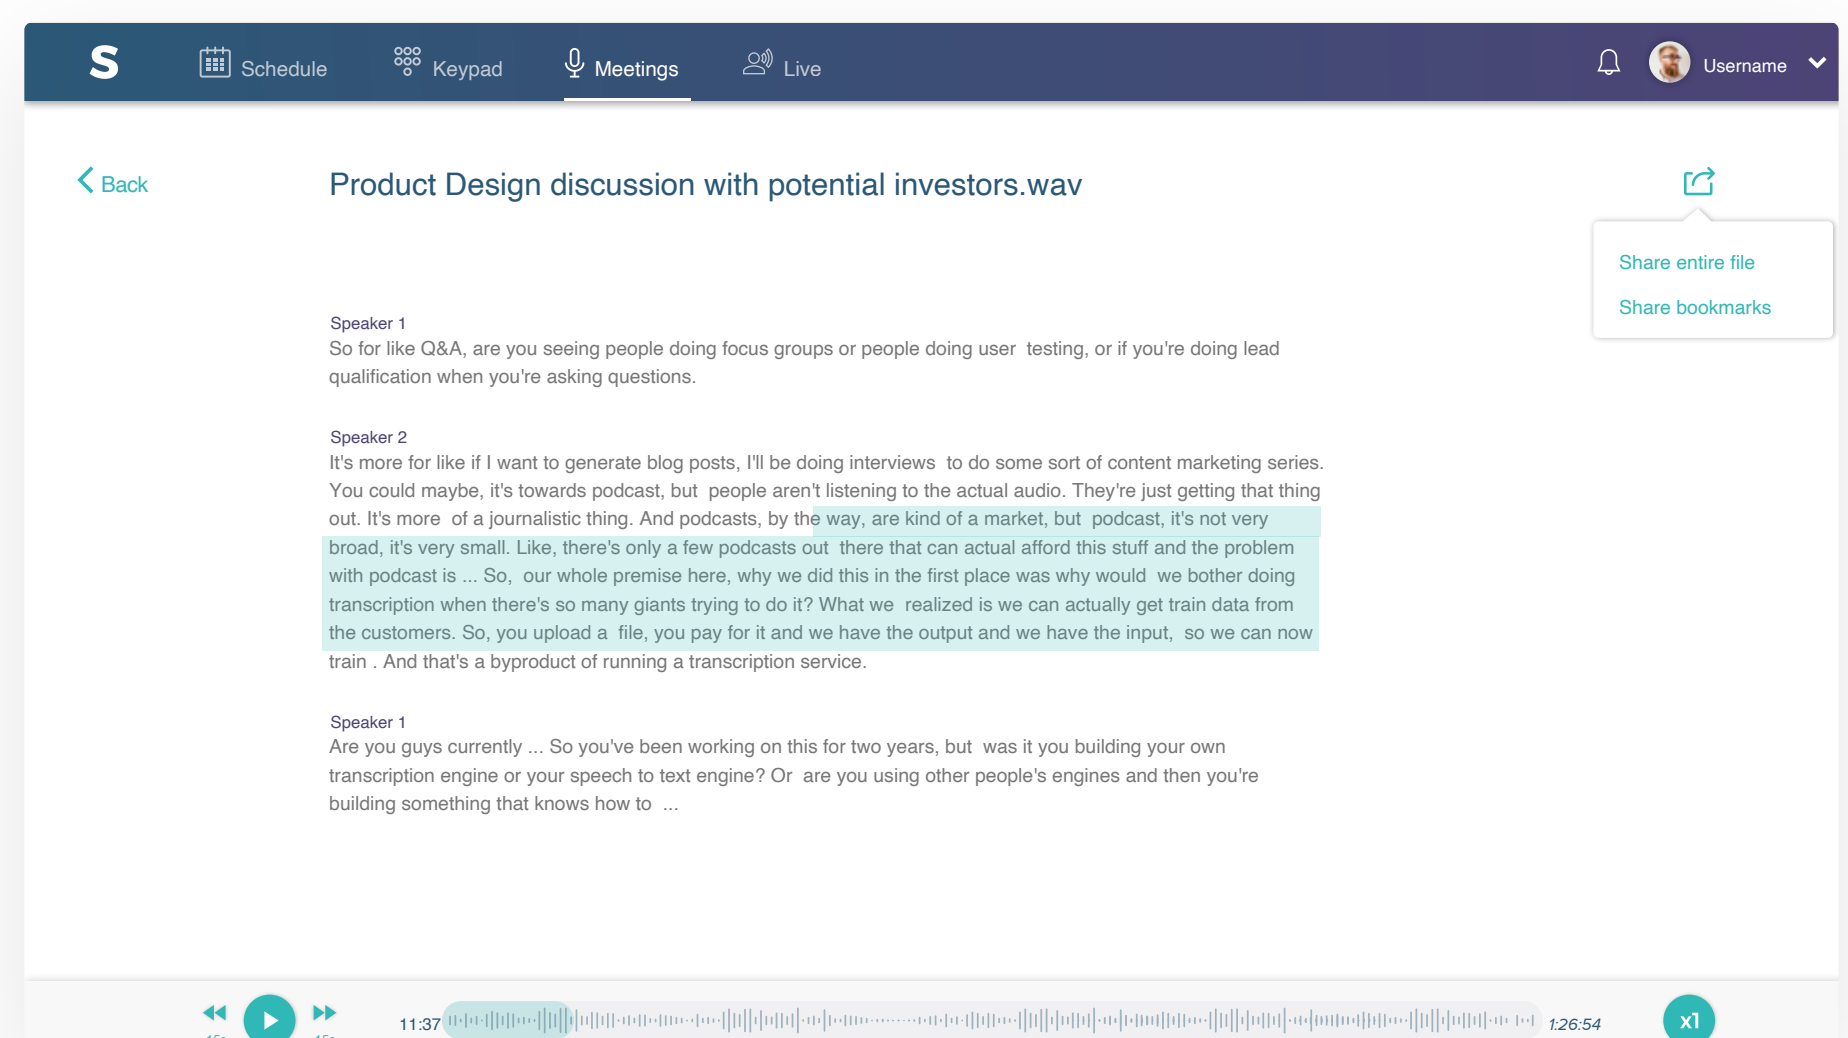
S Schedule Keypad Meetings Live Username

Back

Product Design discussion with potential investors.wav

Share entire file

Share bookmarks

Speaker 1
So for like Q&A, are you seeing people doing focus groups or people doing user testing, or if you're doing lead qualification when you're asking questions.

Speaker 2
It's more for like if I want to generate blog posts, I'll be doing interviews to do some sort of content marketing series. You could maybe, it's towards podcast, but people aren't listening to the actual audio. They're just getting that thing out. It's more of a journalistic thing. And podcasts, by the way, are kind of a market, but podcast, it's not very broad, it's very small. Like, there's only a few podcasts out there that can actual afford this stuff and the problem with podcast is ... So, our whole premise here, why we did this in the first place was why would we bother doing transcription when there's so many giants trying to do it? What we realized is we can actually get train data from the customers. So, you upload a file, you pay for it and we have the output and we have the input, so we can now train . And that's a byproduct of running a transcription service.

Speaker 1
Are you guys currently ... So you've been working on this for two years, but was it you building your own transcription engine or your speech to text engine? Or are you using other people's engines and then you're building something that knows how to ...

11:37 1:26:54 x1